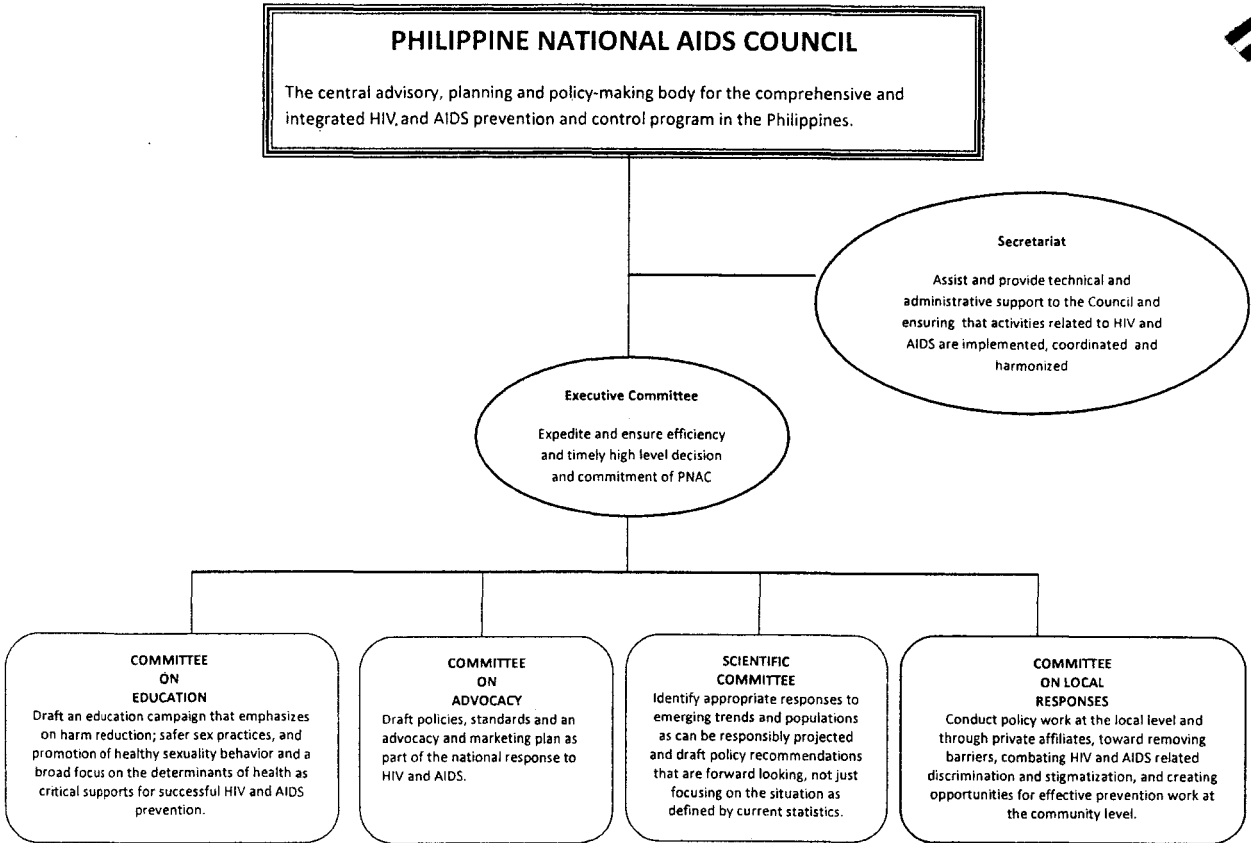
PHILIPPINE NATIONAL AIDS COUNCIL

The central advisory, planning and policy-making body for the comprehensive and integrated HIV and AIDS prevention and control program in the Philippines.

Secretariat

Assist and provide technical and administrative support to the Council and ensuring that activities related to HIV and AIDS are implemented, coordinated and harmonized

Executive Committee

Expedite and ensure efficiency and timely high level decision and commitment of PNAC

COMMITTEE ON EDUCATION
Draft an education campaign that emphasizes on harm reduction; safer sex practices, and promotion of healthy sexuality behavior and a broad focus on the determinants of health as critical supports for successful HIV and AIDS prevention.

COMMITTEE ON ADVOCACY
Draft policies, standards and an advocacy and marketing plan as part of the national response to HIV and AIDS.

SCIENTIFIC COMMITTEE
Identify appropriate responses to emerging trends and populations as can be responsibly projected and draft policy recommendations that are forward looking, not just focusing on the situation as defined by current statistics.

COMMITTEE ON LOCAL RESPONSES
Conduct policy work at the local level and through private affiliates, toward removing barriers, combating HIV and AIDS related discrimination and stigmatization, and creating opportunities for effective prevention work at the community level.